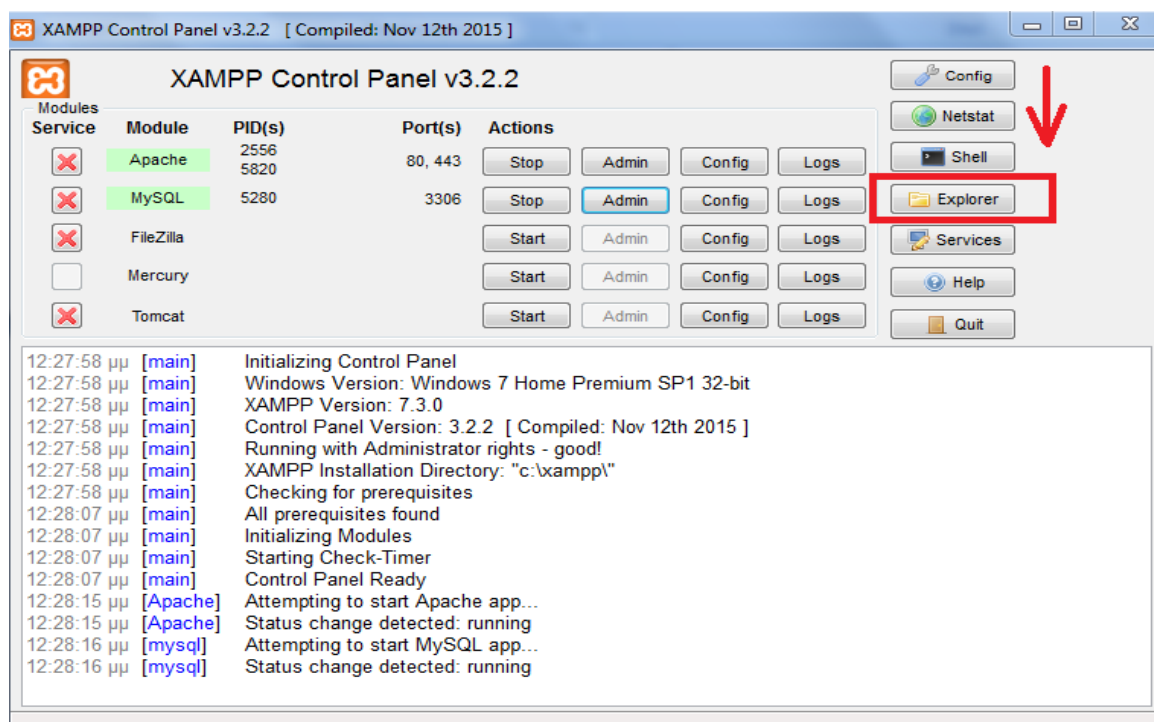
XAMPP Control Panel v3.2.2 [ Compiled: Nov 12th 2015 ]

XAMPP Control Panel v3.2.2

Modules

| Service | Module | PID(s) | Port(s) | Actions | | | |
|---|---|---|---|---|---|---|---|
| | Apache | 2556 5820 | 80, 443 | Stop | Admin | Config | Logs |
| | MySQL | 5280 | 3306 | Stop | Admin | Config | Logs |
| | FileZilla | | | Start | Admin | Config | Logs |
| | Mercury | | | Start | Admin | Config | Logs |
| | Tomcat | | | Start | Admin | Config | Logs |

Config
Netstat
Shell
Explorer
Services
Help
Quit

12:27:58 μμ [main] Initializing Control Panel
12:27:58 μμ [main] Windows Version: Windows 7 Home Premium SP1 32-bit
12:27:58 μμ [main] XAMPP Version: 7.3.0
12:27:58 μμ [main] Control Panel Version: 3.2.2 [ Compiled: Nov 12th 2015 ]
12:27:58 μμ [main] Running with Administrator rights - good!
12:27:58 μμ [main] XAMPP Installation Directory: "c:\xampp\"
12:27:58 μμ [main] Checking for prerequisites
12:28:07 μμ [main] All prerequisites found
12:28:07 μμ [main] Initializing Modules
12:28:07 μμ [main] Starting Check-Timer
12:28:07 μμ [main] Control Panel Ready
12:28:15 μμ [Apache] Attempting to start Apache app...
12:28:15 μμ [Apache] Status change detected: running
12:28:16 μμ [mysql] Attempting to start MySQL app...
12:28:16 μμ [mysql] Status change detected: running